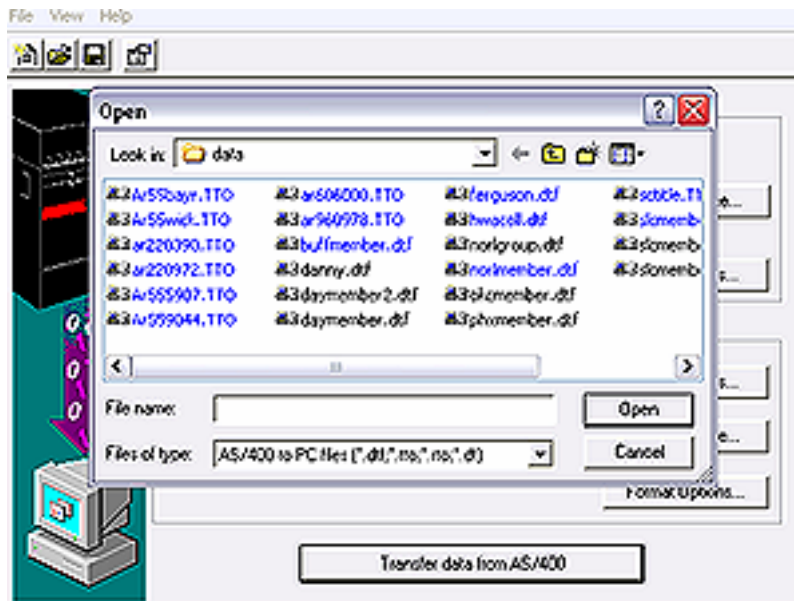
File View Help

Open

Look in: data

Ar55bayr.TTO
Ar55wick.TTO
ar220390.TTO
ar220972.TTO
Ar555907.TTO
Ar559044.TTO
ar606000.TTO
ar960978.TTO
buffmember.dtf
danny.dtf
daymember2.dtf
daymember.dtf
ferguson.dtf
hwscott.dtf
norigroup.dtf
norimember.dtf
okmember.dtf
phxmember.dtf
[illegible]
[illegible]
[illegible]
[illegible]

File name:
Files of type: AS/400 to PC files (*.dtf,*.tto,*.rto,*.dt)

Open
Cancel

e...
s...
s...
e...
Format Options...

Transfer data from AS/400